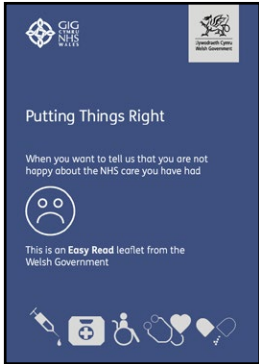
GIG CYMRU NHS WALES

Llywodraeth Cymru Welsh Government

Putting Things Right

When you want to tell us that you are not happy about the NHS care you have had

This is an Easy Read leaflet from the Welsh Government